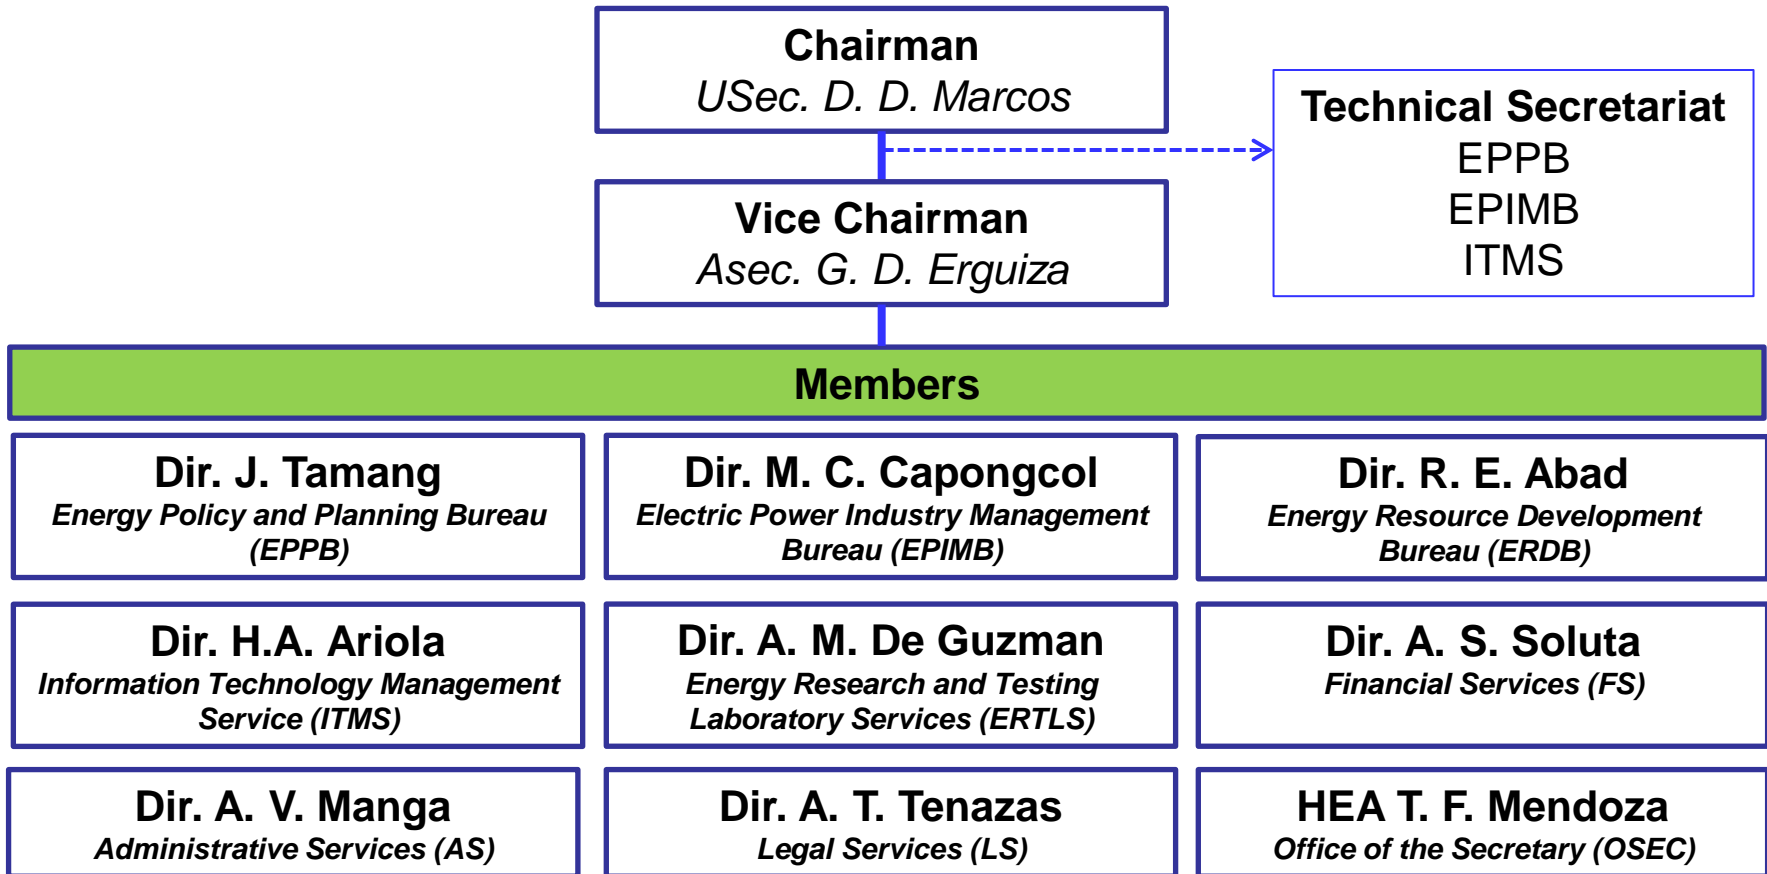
Chairman
USec. D. D. Marcos

Technical Secretariat
EPPB
EPIMB
ITMS

Vice Chairman
Asec. G. D. Erguiza

Members

Dir. J. Tamang
Energy Policy and Planning Bureau (EPPB)

Dir. M. C. Capongcol
Electric Power Industry Management Bureau (EPIMB)

Dir. R. E. Abad
Energy Resource Development Bureau (ERDB)

Dir. H.A. Ariola
Information Technology Management Service (ITMS)

Dir. A. M. De Guzman
Energy Research and Testing Laboratory Services (ERTLS)

Dir. A. S. Soluta
Financial Services (FS)

Dir. A. V. Manga
Administrative Services (AS)

Dir. A. T. Tenazas
Legal Services (LS)

HEA T. F. Mendoza
Office of the Secretary (OSEC)